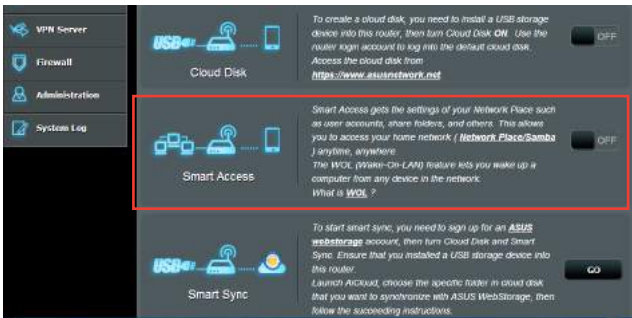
VPN Server

Firewall

Administration

System Log

USB

Cloud Disk

To create a cloud disk, you need to install a USB storage device into this router, then turn Cloud Disk **ON**. Use the router login account to log into the default cloud disk. Access the cloud disk from **https://www.asusnetwork.net**

OFF

Smart Access

Smart Access gets the settings of your Network Place such as user accounts, share folders, and others. This allows you to access your home network ( **Network Place/Samba** ) anytime, anywhere.
The WOL (Wake-On-LAN) feature lets you wake up a computer from any device in the network.
What is **WOL** ?

OFF

USB

Smart Sync

To start smart sync, you need to sign up for an **ASUS webstorage** account, then turn Cloud Disk and Smart Sync. Ensure that you installed a USB storage device into this router.
Launch AiCloud, choose the specific folder in cloud disk that you want to synchronize with ASUS WebStorage, then follow the succeeding instructions.

GO